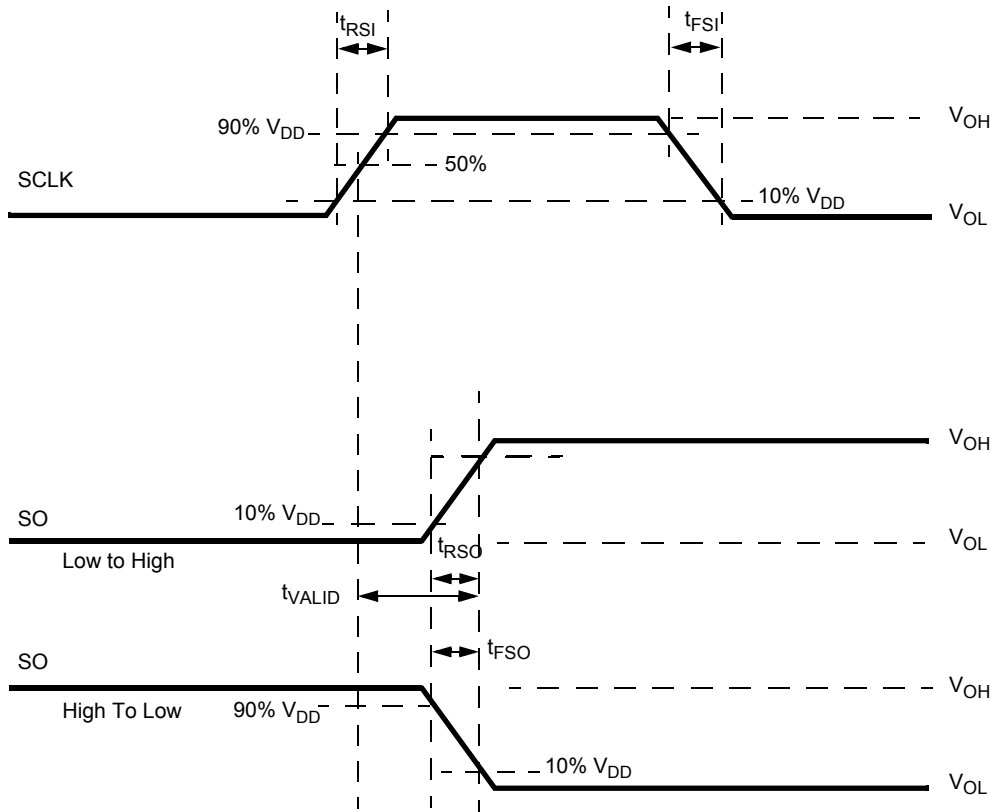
$t_{RSI}$

$t_{FSI}$

90% $V_{DD}$

$V_{OH}$

50%

SCLK

10% $V_{DD}$

$V_{OL}$

$V_{OH}$

SO

10% $V_{DD}$

$V_{OL}$

Low to High

$t_{RSO}$

$t_{VALID}$

SO

$t_{FSO}$

$V_{OH}$

High To Low

90% $V_{DD}$

10% $V_{DD}$

$V_{OL}$